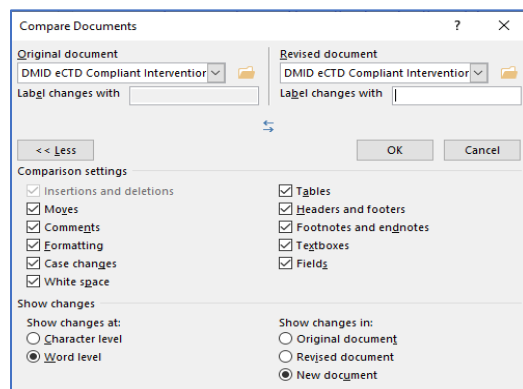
Compare Documents

?

×

Original document

DMID eCTD Compliant Interventior

Label changes with

Revised document

DMID eCTD Compliant Interventior

Label changes with

<< Less

OK

Cancel

Comparison settings

☑ Insertions and deletions

☑ Moves

☑ Comments

☑ Formatting

☑ Case changes

☑ White space

☑ Tables

☑ Headers and footers

☑ Footnotes and endnotes

☑ Textboxes

☑ Fields

Show changes

Show changes at:

○ Character level

◉ Word level

Show changes in:

○ Original document

○ Revised document

◉ New document